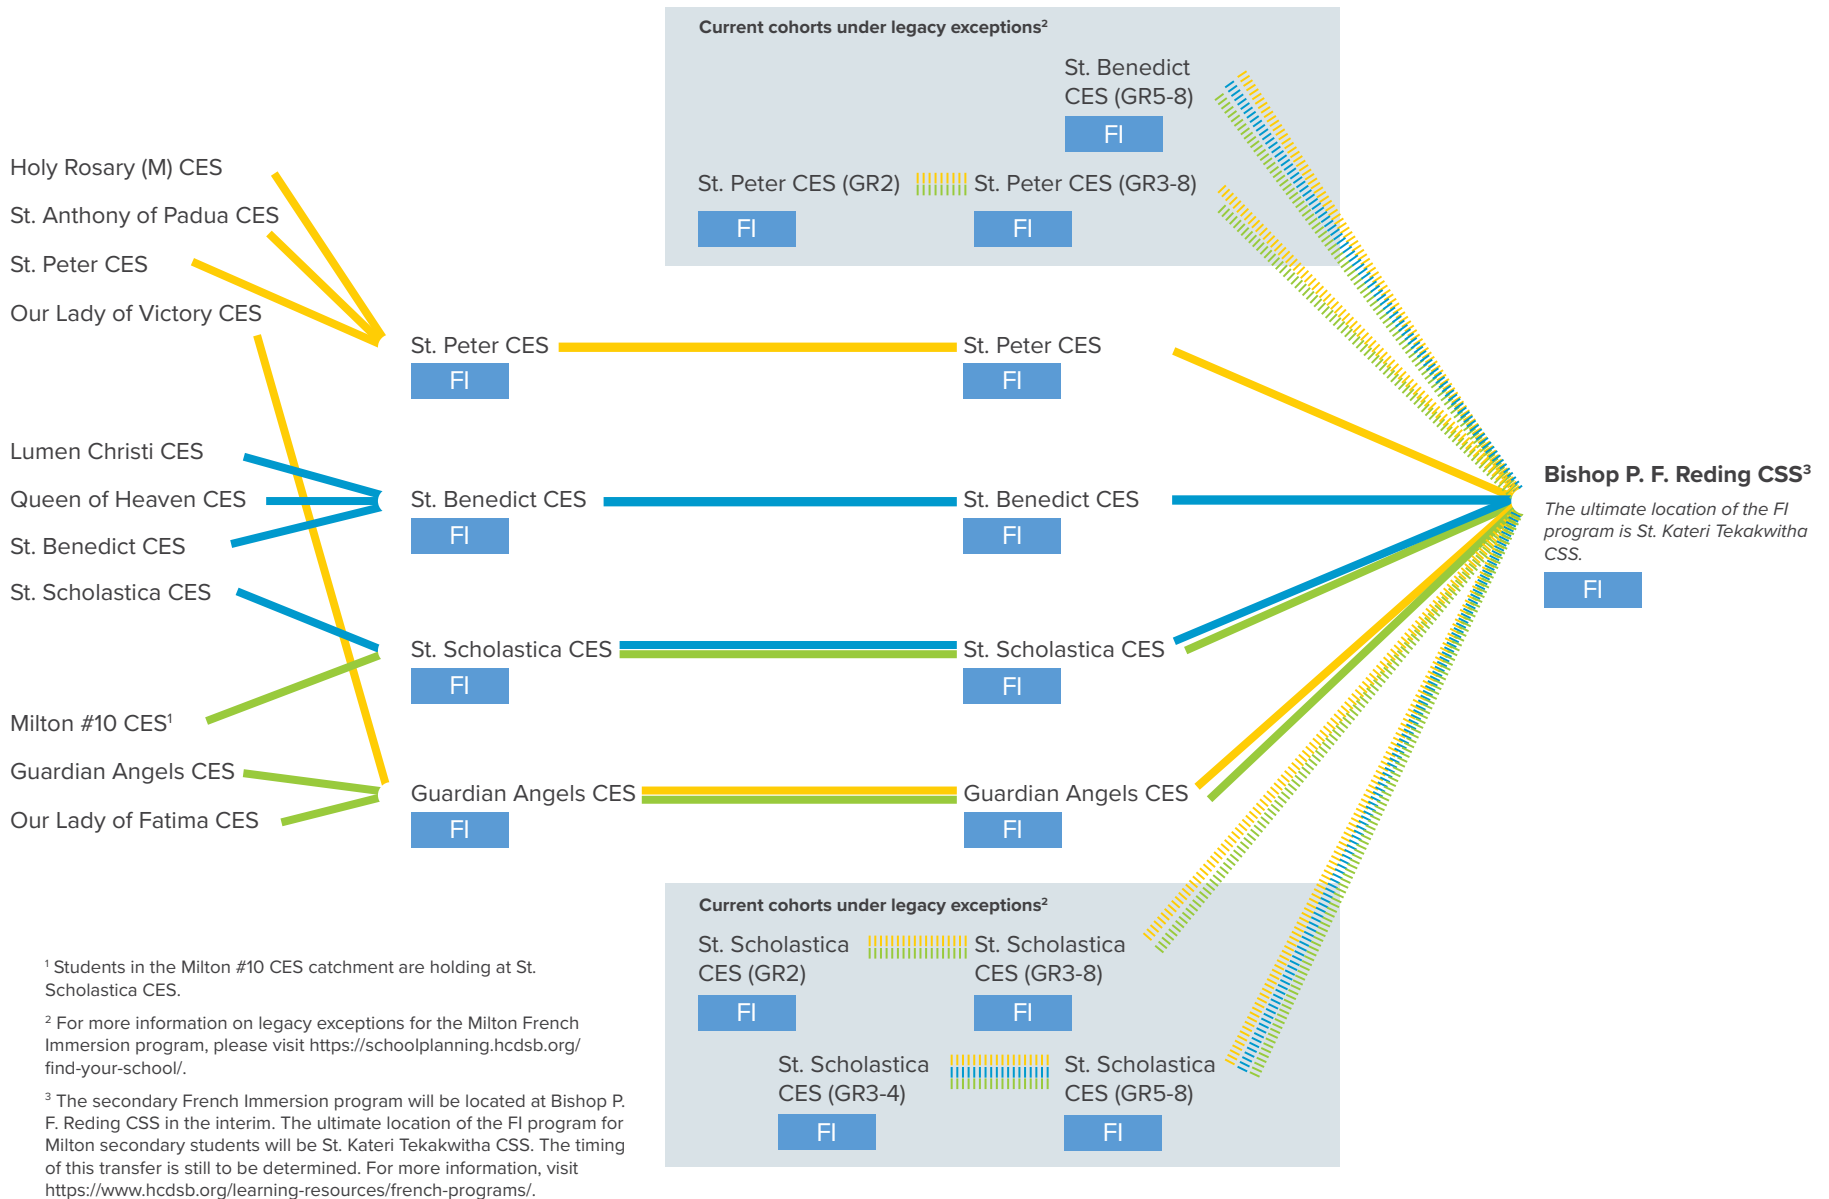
Current cohorts under legacy exceptions²

St. Benedict CES (GR5-8)

FI

St. Peter CES (GR2)

St. Peter CES (GR3-8)

FI

FI

Holy Rosary (M) CES

St. Anthony of Padua CES

St. Peter CES

Our Lady of Victory CES

St. Peter CES

FI

St. Peter CES

FI

Lumen Christi CES

Queen of Heaven CES

St. Benedict CES

St. Benedict CES

FI

St. Benedict CES

FI

Bishop P. F. Reding CSS³

The ultimate location of the FI program is St. Kateri Tekakwitha CSS.

FI

St. Scholastica CES

St. Scholastica CES

FI

St. Scholastica CES

FI

Milton #10 CES¹

Guardian Angels CES

Our Lady of Fatima CES

Guardian Angels CES

FI

Guardian Angels CES

FI

Current cohorts under legacy exceptions²

St. Scholastica CES (GR2)

St. Scholastica CES (GR3-8)

FI

FI

St. Scholastica CES (GR3-4)

St. Scholastica CES (GR5-8)

FI

FI

¹ Students in the Milton #10 CES catchment are holding at St. Scholastica CES.

² For more information on legacy exceptions for the Milton French Immersion program, please visit https://schoolplanning.hcdsb.org/find-your-school/.

³ The secondary French Immersion program will be located at Bishop P. F. Reding CSS in the interim. The ultimate location of the FI program for Milton secondary students will be St. Kateri Tekakwitha CSS. The timing of this transfer is still to be determined. For more information, visit https://www.hcdsb.org/learning-resources/french-programs/.